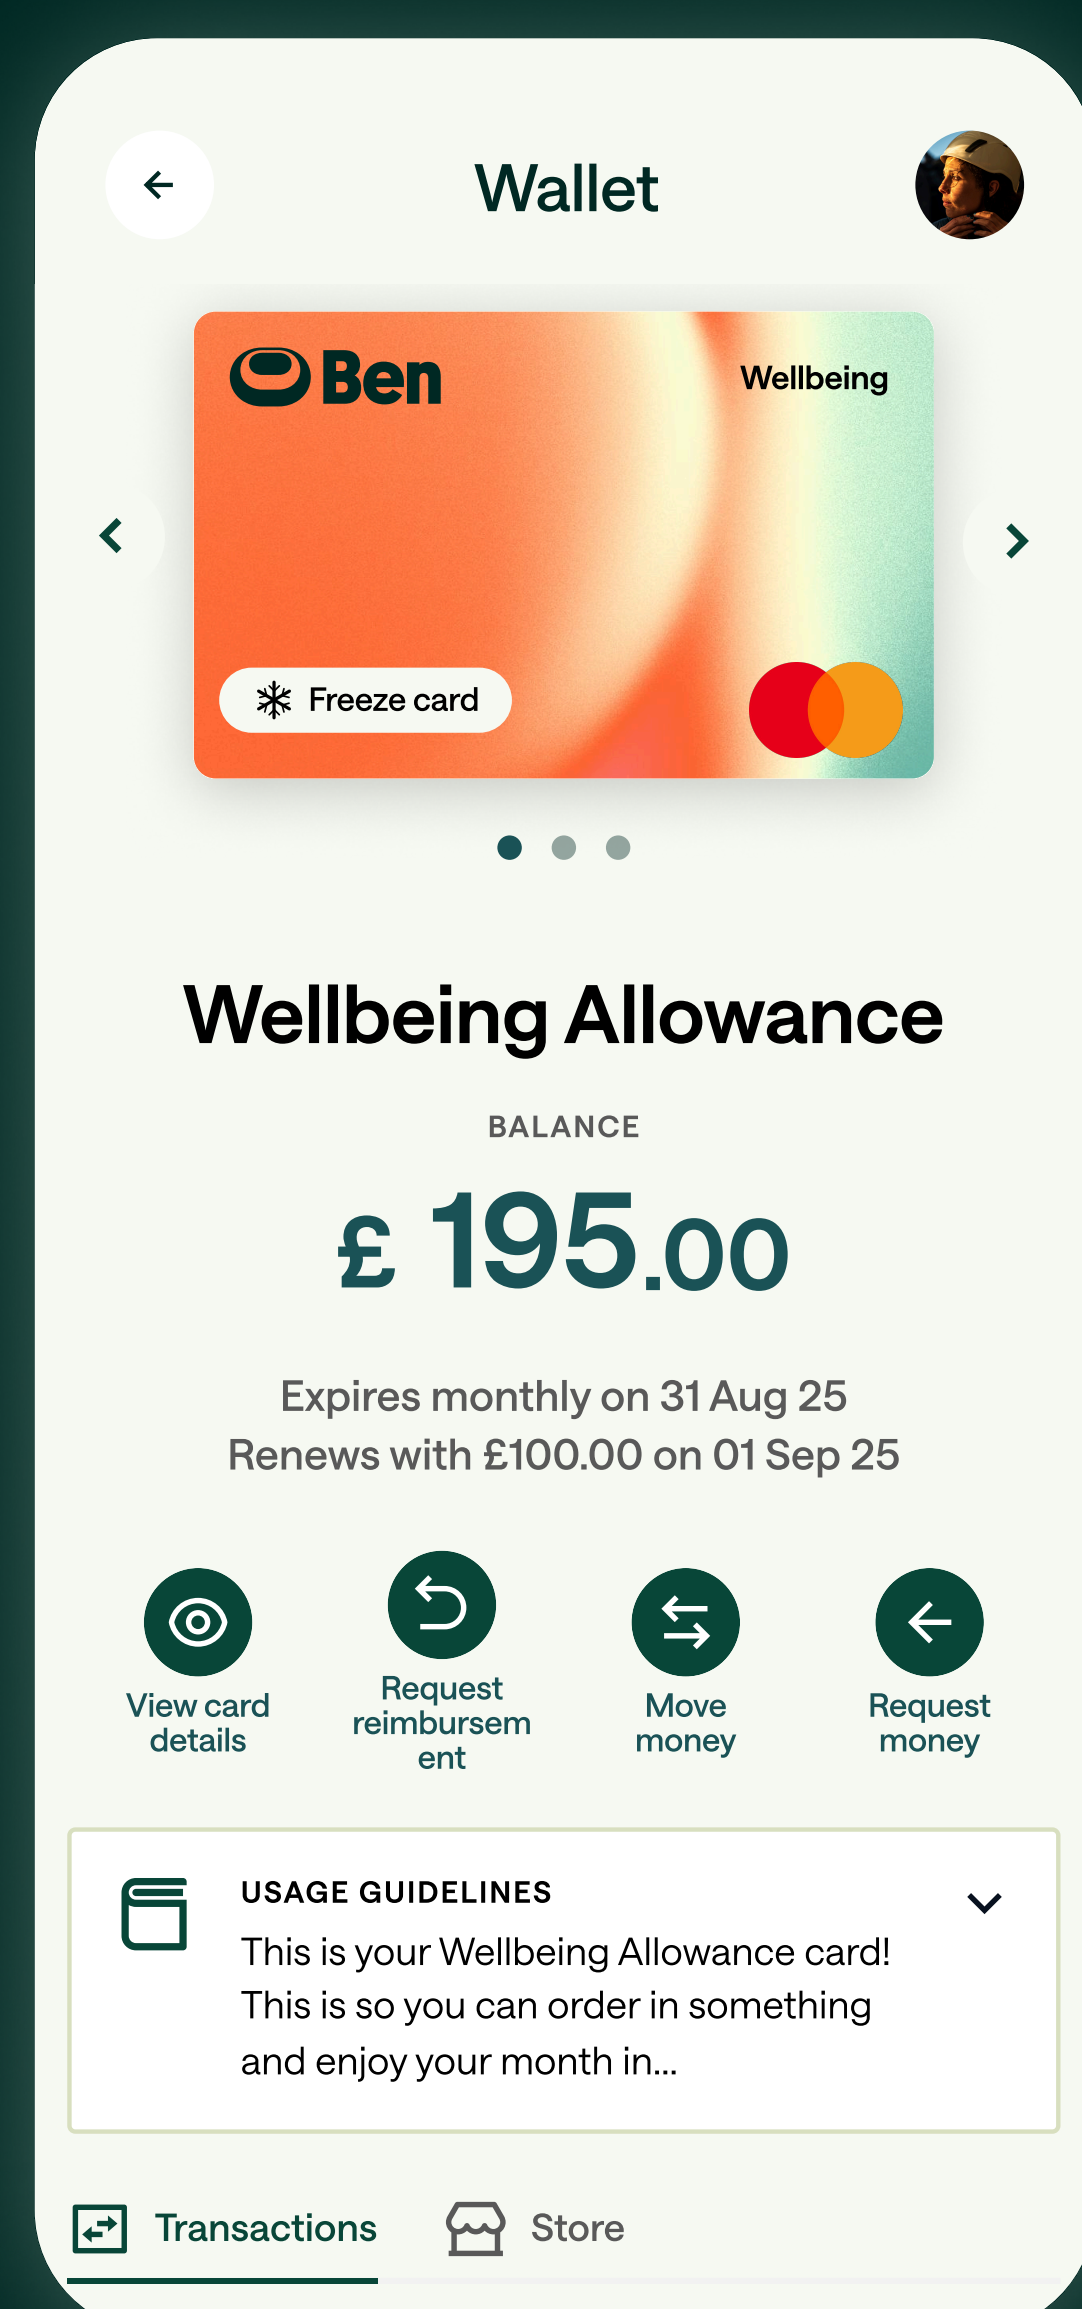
Wallet

Ben

Wellbeing

Freeze card

Wellbeing Allowance

BALANCE

£ 195.00

Expires monthly on 31 Aug 25
Renews with £100.00 on 01 Sep 25

View card details

Request reimbursem ent

Move money

Request money

USAGE GUIDELINES

This is your Wellbeing Allowance card! This is so you can order in something and enjoy your month in...

Transactions

Store